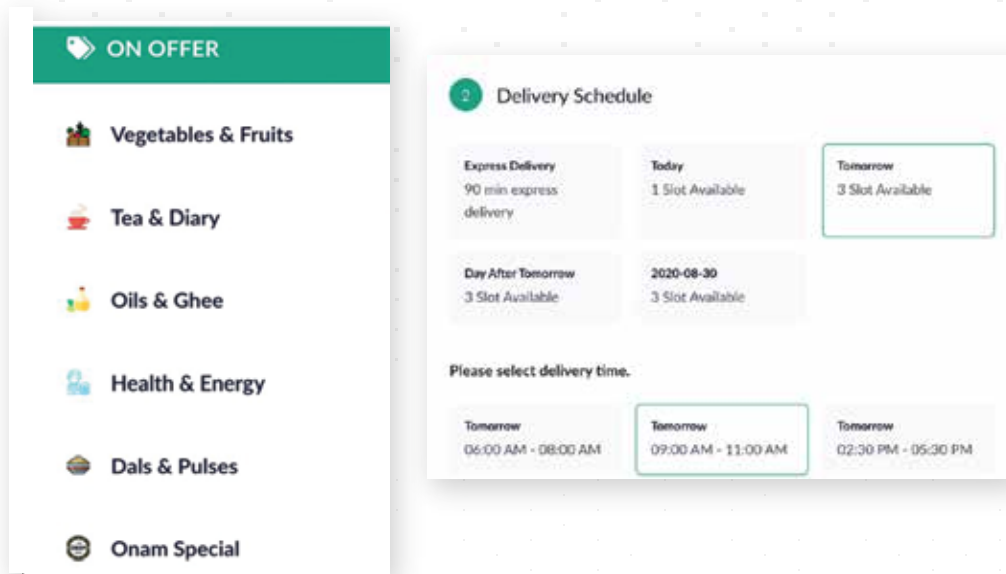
ON OFFER

Vegetables & Fruits

Tea & Diary

Oils & Ghee

Health & Energy

Dals & Pulses

Onam Special

2 Delivery Schedule

Express Delivery
90 min express delivery

Today
1 Slot Available

Tomorrow
3 Slot Available

Day After Tomorrow
3 Slot Available

2020-08-30
3 Slot Available

Please select delivery time.

Tomorrow
06:00 AM - 08:00 AM

Tomorrow
09:00 AM - 11:00 AM

Tomorrow
02:30 PM - 05:30 PM